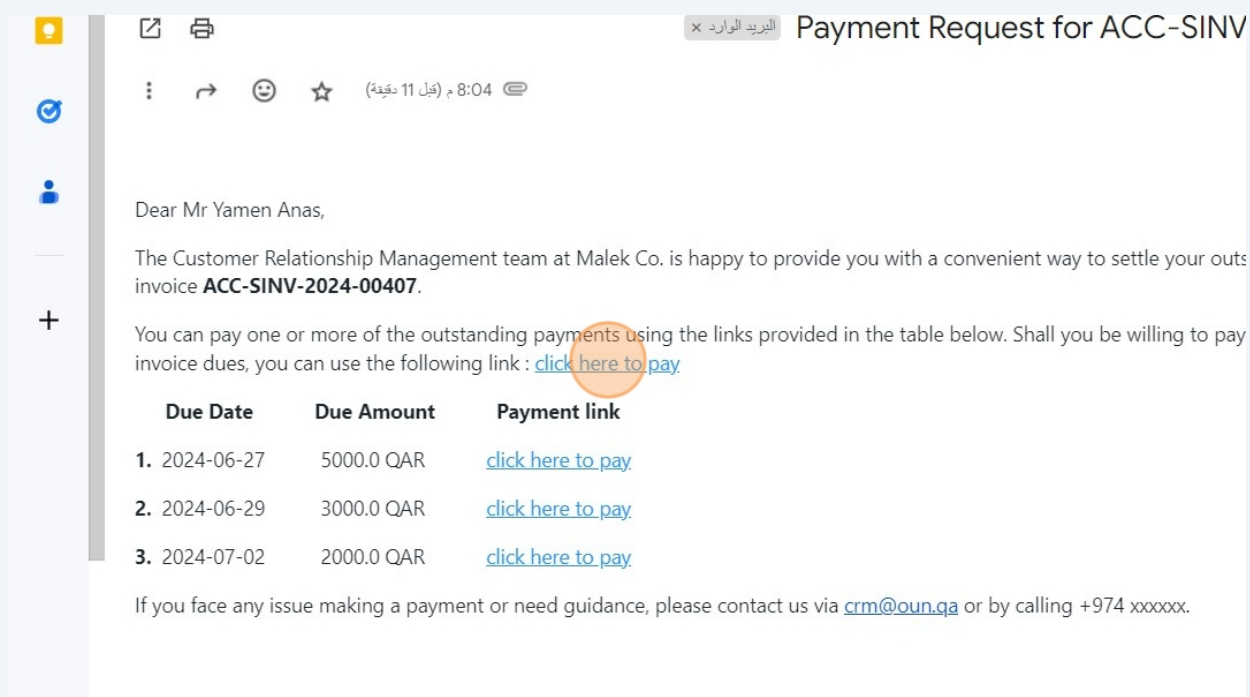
Payment Request for ACC-SINV

البريد الوارد ×

8:04 م (قبل 11 دقيقة)

Dear Mr Yamen Anas,

The Customer Relationship Management team at Malek Co. is happy to provide you with a convenient way to settle your outs invoice **ACC-SINV-2024-00407**.

You can pay one or more of the outstanding payments using the links provided in the table below. Shall you be willing to pay invoice dues, you can use the following link : click here to pay

| | Due Date | Due Amount | Payment link |
|---|---|---|---|
| 1. | 2024-06-27 | 5000.0 QAR | click here to pay |
| 2. | 2024-06-29 | 3000.0 QAR | click here to pay |
| 3. | 2024-07-02 | 2000.0 QAR | click here to pay |

If you face any issue making a payment or need guidance, please contact us via crm@oun.qa or by calling +974 xxxxxx.